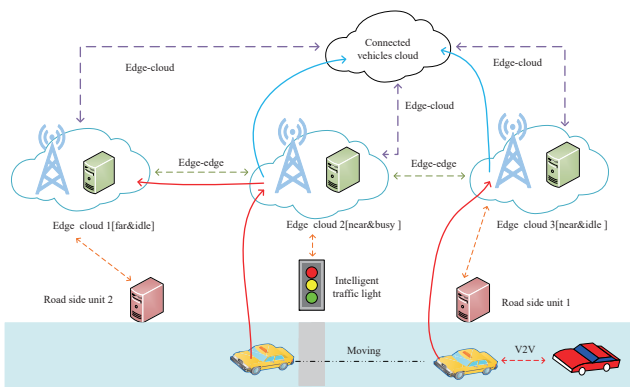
Connected vehicles cloud

Edge-cloud

Edge-cloud

Edge-cloud

Edge-edge

Edge-edge

Edge cloud 1[far&idle]

Edge cloud 2[near&busy ]

Edge cloud 3[near&idle ]

Road side unit 2

Intelligent traffic light

Road side unit 1

Moving

V2V